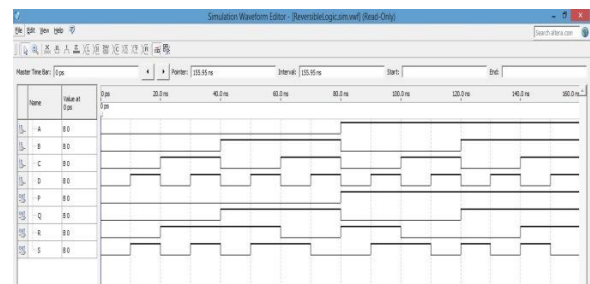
Simulation Waveform Editor - [ReversibleLogic.sim.vwf] (Read-Only)

File Edit View Help

Search altera.com

Master Time Bar: 0 ps

Pointer: 155.95 ns

Interval: 155.95 ns

Start:

End:

| | Name | Value at 0 ps |
|---|---|---|
| | A | B 0 |
| | B | B 0 |
| | C | B 0 |
| | D | B 0 |
| | P | B 0 |
| | Q | B 0 |
| | R | B 0 |
| | S | B 0 |

0 ps

20.0 ns

40.0 ns

60.0 ns

80.0 ns

100.0 ns

120.0 ns

140.0 ns

160.0 ns

0 ps